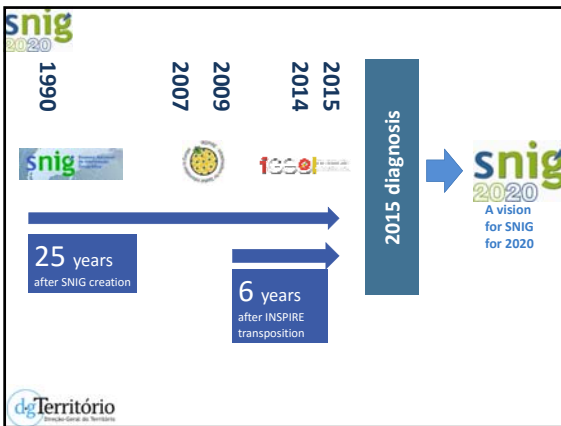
snig
2020

1990

2007

2009

2014

2015

snig

2015 diagnosis

snig
2020

A vision for SNIG for 2020

25 years
after SNIG creation

6 years
after INSPIRE transposition

dgTerritório
Direção-Geral do Território